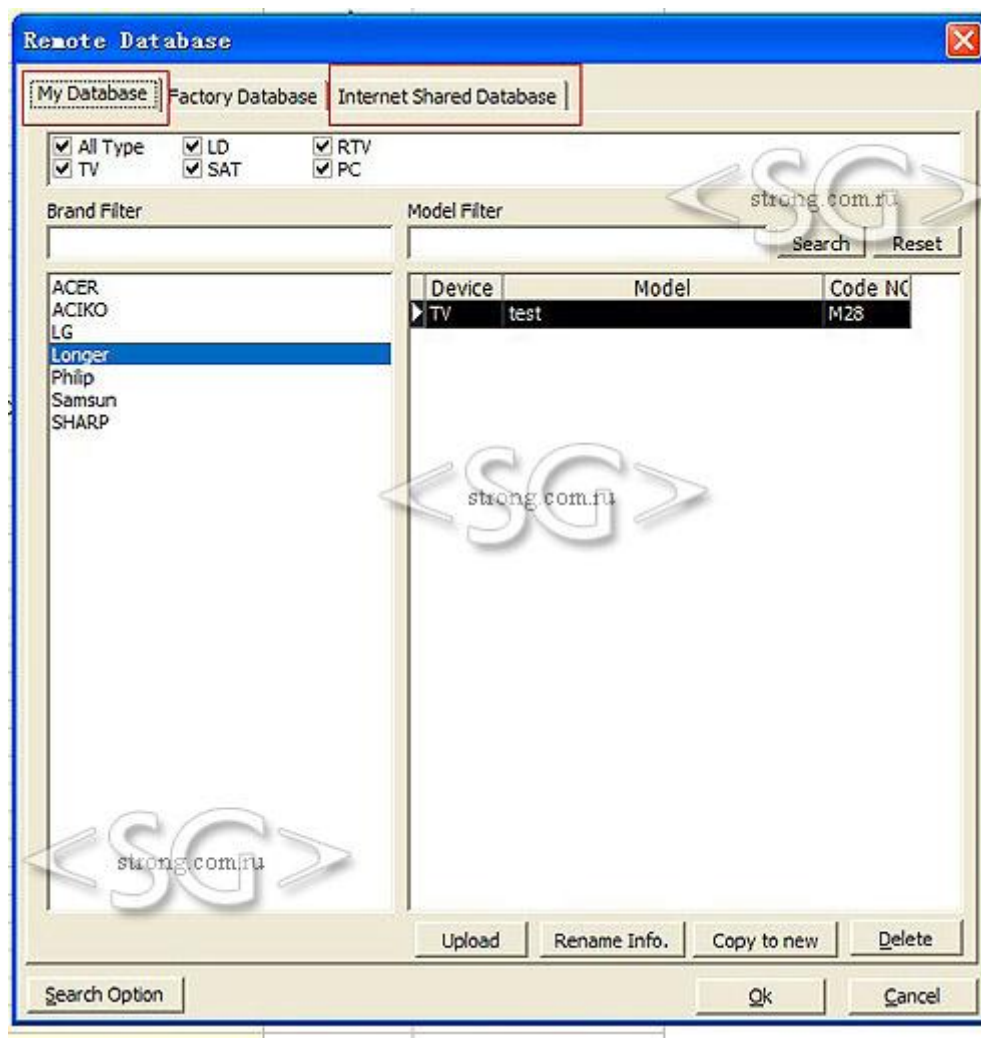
Remote Database

My Database | Factory Database | Internet Shared Database

☑ All Type ☑ LD ☑ RTV
☑ TV ☑ SAT ☑ PC

<SG> strong.com.ru

Brand Filter

Model Filter

Search Reset

ACER
ACIKO
LG
Longer
Philip
Samsun
SHARP

| Device | Model | Code NC |
|---|---|---|
| TV | test | M28 |

<SG> strong.com.ru

<SG> strong.com.ru

Upload Rename Info. Copy to new Delete

Search Option Ok Cancel